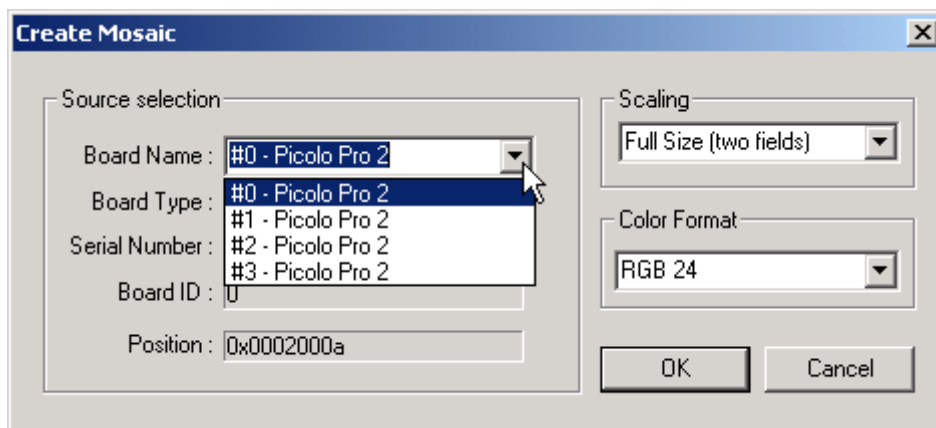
Create Mosaic

X

Source selection

Board Name : #0 - Picolo Pro 2

Board Type :

#0 - Picolo Pro 2
#1 - Picolo Pro 2
#2 - Picolo Pro 2
#3 - Picolo Pro 2

Serial Number :

Board ID : 0

Position : 0x0002000a

Scaling

Full Size (two fields)

Color Format

RGB 24

OK

Cancel